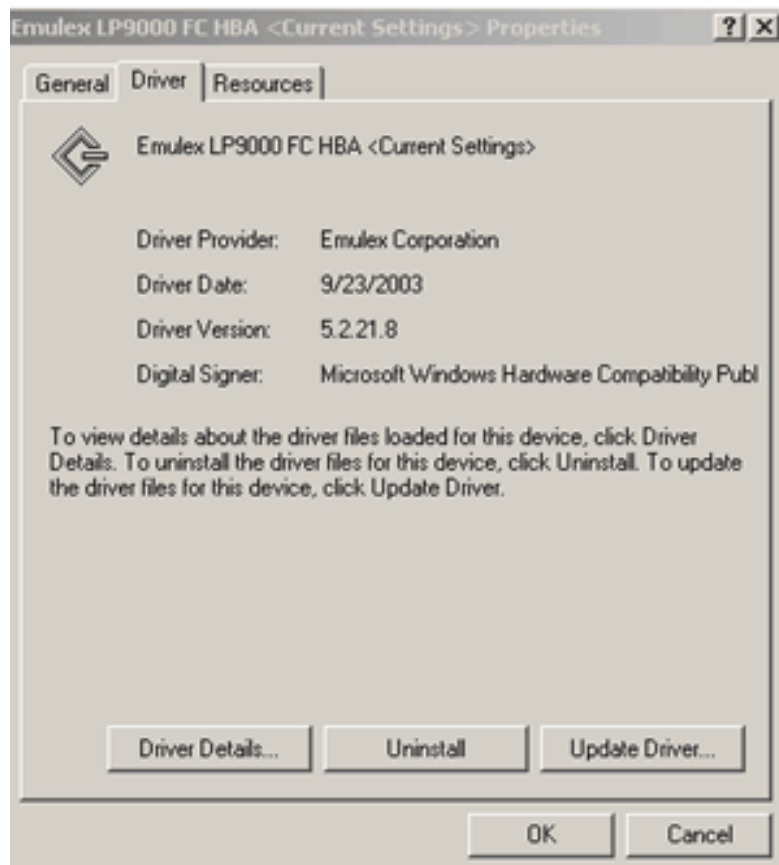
Emulex LP9000 FC HBA <Current Settings> Properties

?

X

General

Driver

Resources

Emulex LP9000 FC HBA <Current Settings>

Driver Provider: Emulex Corporation

Driver Date: 9/23/2003

Driver Version: 5.2.21.8

Digital Signer: Microsoft Windows Hardware Compatibility Publ

To view details about the driver files loaded for this device, click Driver Details. To uninstall the driver files for this device, click Uninstall. To update the driver files for this device, click Update Driver.

Driver Details...

Uninstall

Update Driver...

OK

Cancel